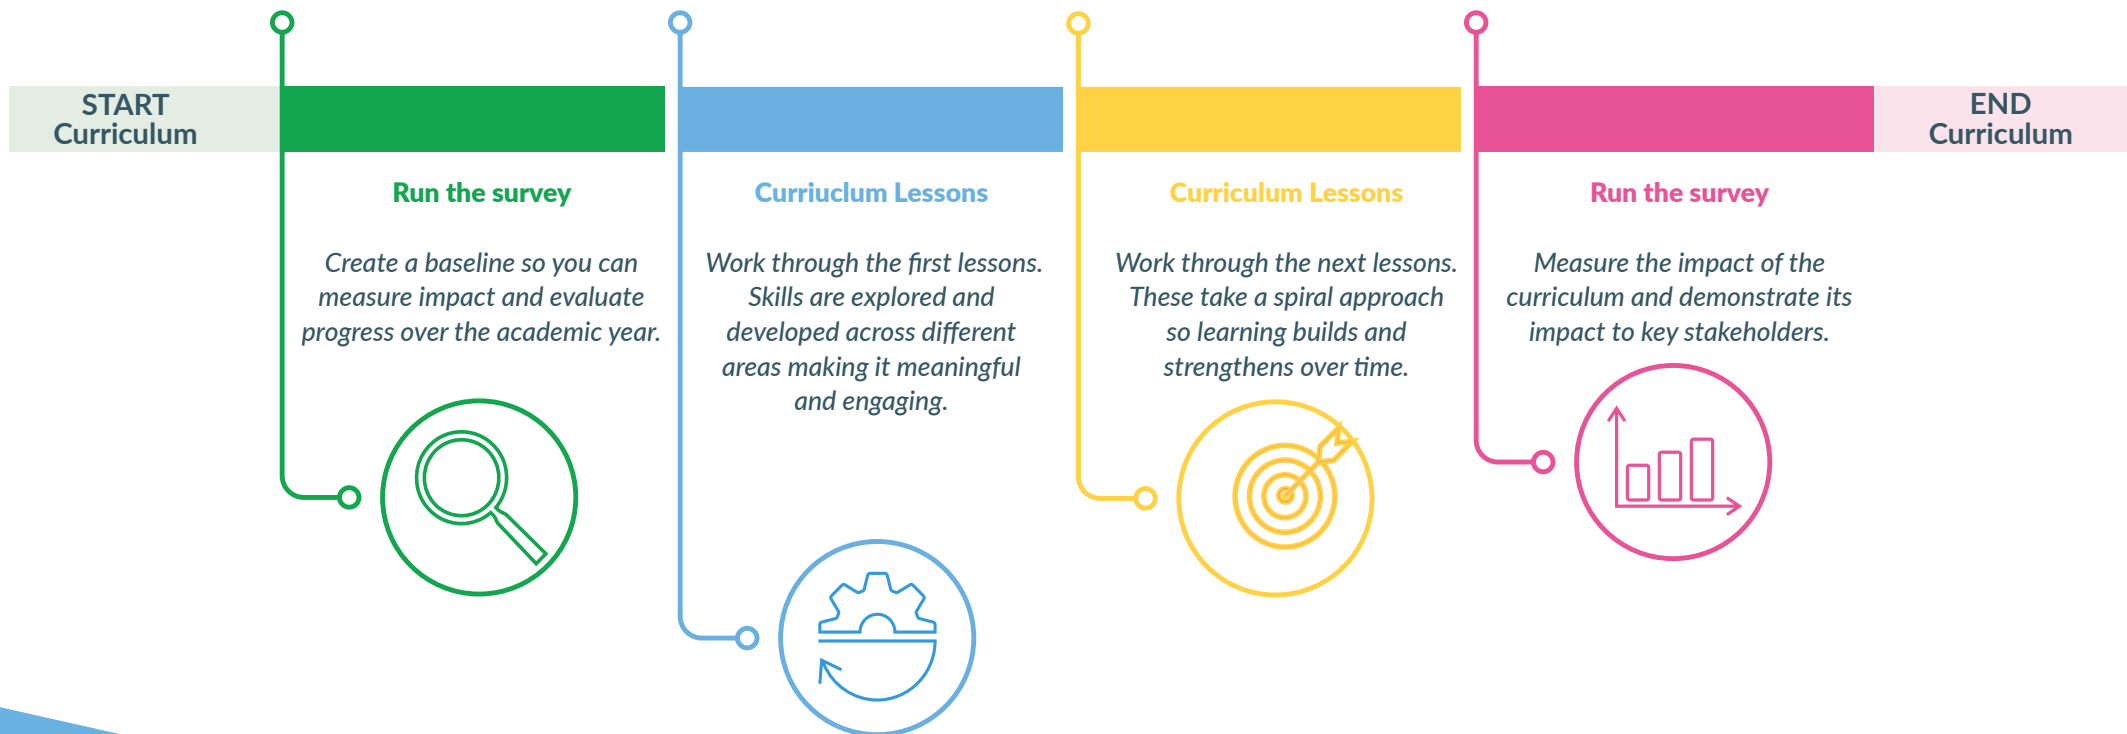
START
Curriculum

Run the survey

Create a baseline so you can measure impact and evaluate progress over the academic year.

Curriuclum Lessons

Work through the first lessons. Skills are explored and developed across different areas making it meaningful and engaging.

Curriculum Lessons

Work through the next lessons. These take a spiral approach so learning builds and strengthens over time.

Run the survey

Measure the impact of the curriculum and demonstrate its impact to key stakeholders.

END
Curriculum